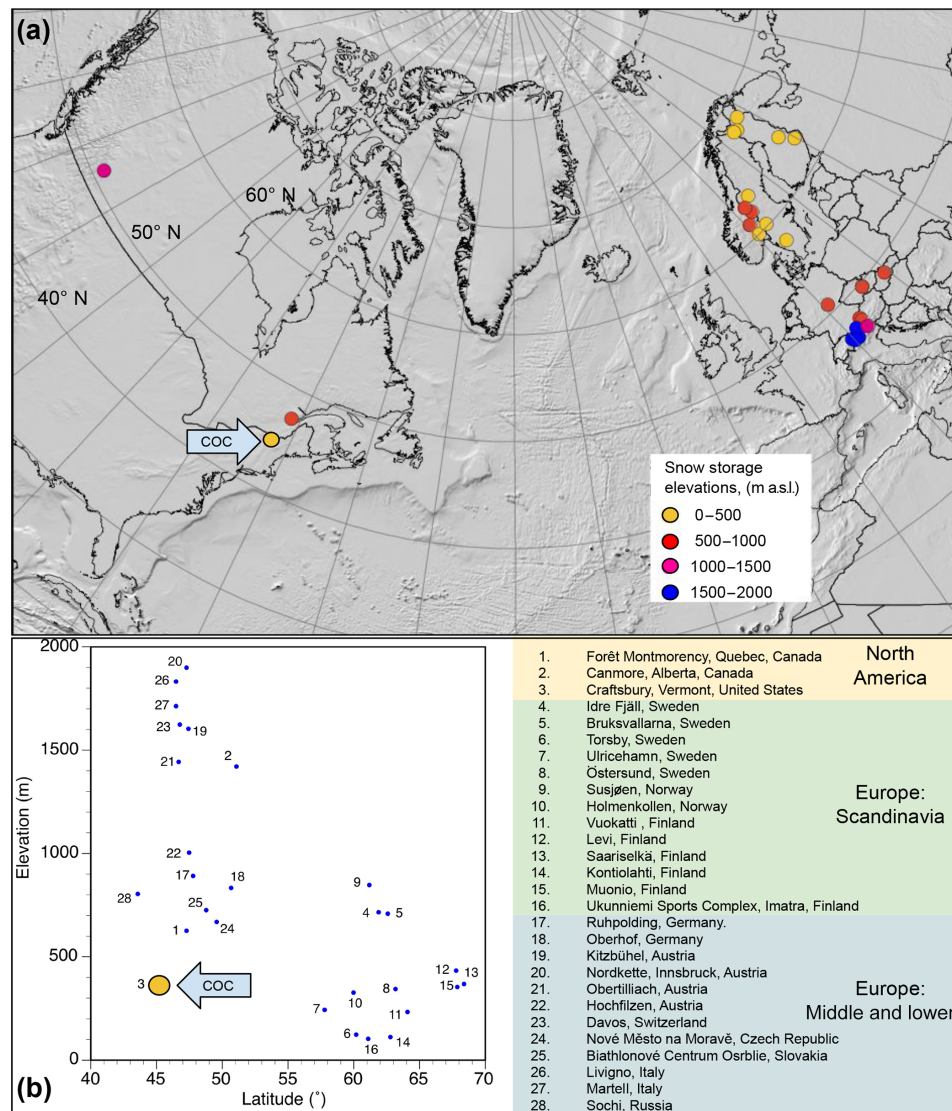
(a)

60° N

50° N

40° N

COC

Snow storage elevations, (m a.s.l.)
0–500
500–1000
1000–1500
1500–2000

(b)

Elevation (m)

2000
1500
1000
500
0

40 45 50 55 60 65 70

Latitude (°)

20
26
27
23
19
21
2
22
17
18
28
25
24
1
9
4
5
3
COC
12
13
15
8
10
7
11
6
16
14

| | | |
|---|---|---|
| 1. | Forêt Montmorency, Quebec, Canada | North America |
| 2. | Canmore, Alberta, Canada | |
| 3. | Craftsbury, Vermont, United States | |
| 4. | Idre Fjäll, Sweden | Europe: Scandinavia |
| 5. | Bruksvallarna, Sweden | |
| 6. | Torsby, Sweden | |
| 7. | Ulricehamn, Sweden | |
| 8. | Östersund, Sweden | |
| 9. | Susjøen, Norway | |
| 10. | Holmenkollen, Norway | |
| 11. | Vuokatti , Finland | |
| 12. | Levi, Finland | |
| 13. | Saariselkä, Finland | |
| 14. | Kontiolahti, Finland | |
| 15. | Muonio, Finland | |
| 16. | Ukunniemi Sports Complex, Imatra, Finland | |
| 17. | Ruhpolding, Germany. | Europe: Middle and lower |
| 18. | Oberhof, Germany | |
| 19. | Kitzbühel, Austria | |
| 20. | Nordkette, Innsbruck, Austria | |
| 21. | Obertilliach, Austria | |
| 22. | Hochfilzen, Austria | |
| 23. | Davos, Switzerland | |
| 24. | Nové Město na Moravě, Czech Republic | |
| 25. | Biathlonové Centrum Osrblie, Slovakia | |
| 26. | Livigno, Italy | |
| 27. | Martell, Italy | |
| 28. | Sochi, Russia | |